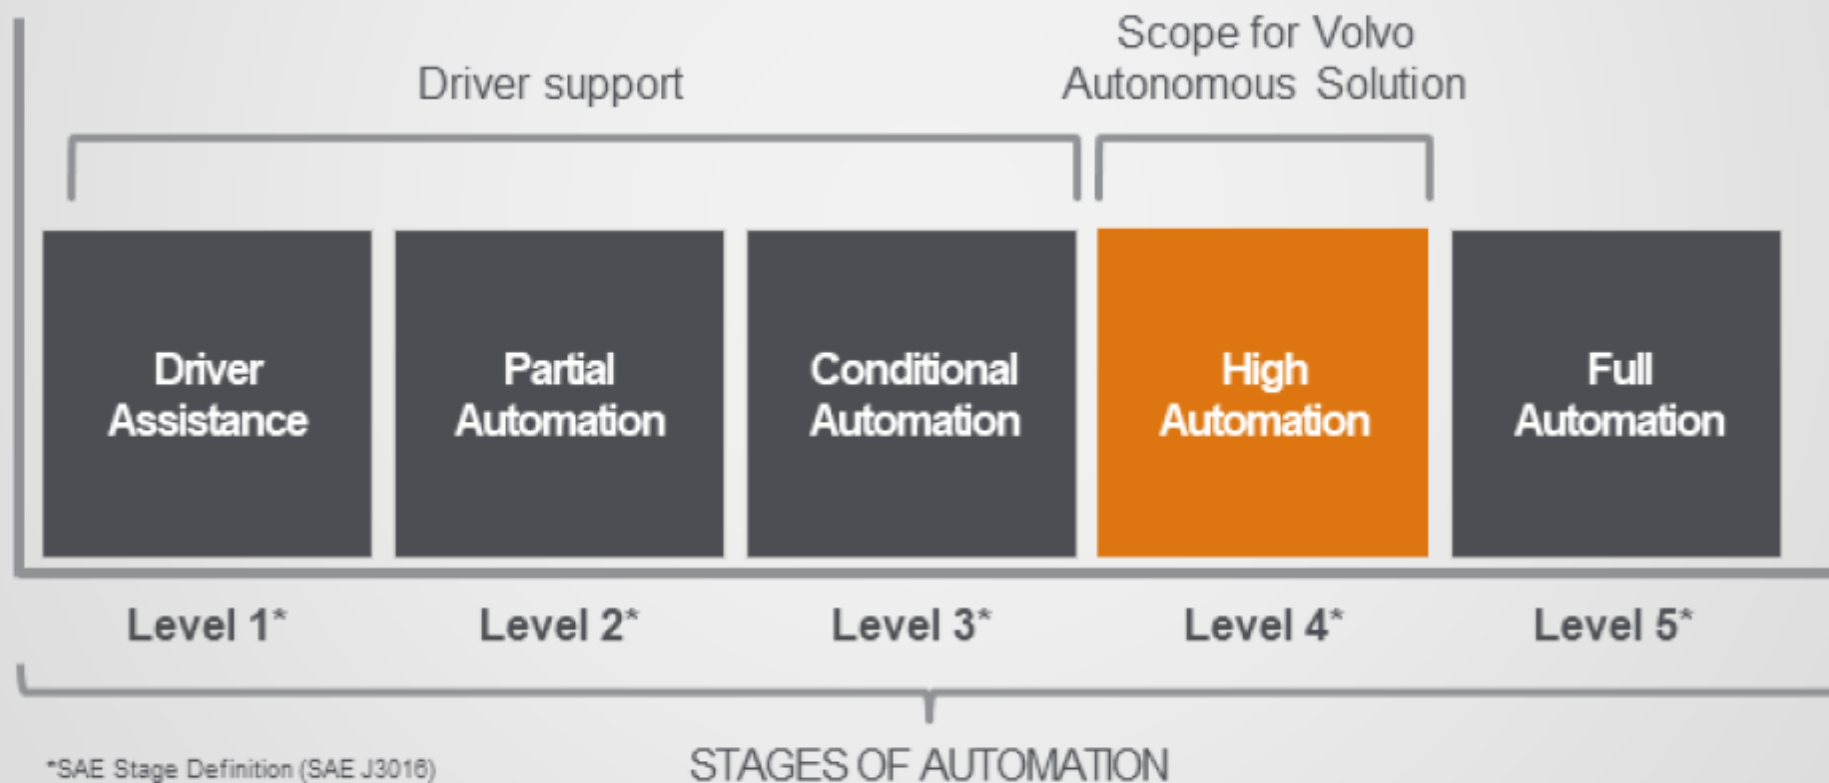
Scope for Volvo Autonomous Solution

Driver support

Driver Assistance

Partial Automation

Conditional Automation

High Automation

Full Automation

Level 1*

Level 2*

Level 3*

Level 4*

Level 5*

*SAE Stage Definition (SAE J3016)

STAGES OF AUTOMATION